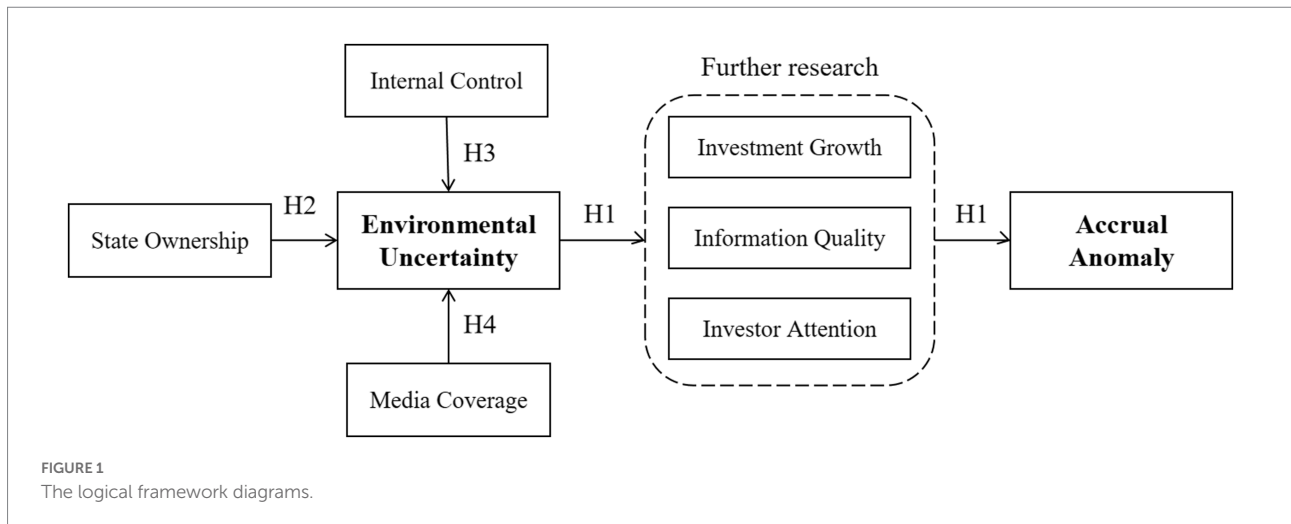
Internal Control

H3

State Ownership

H2

Environmental Uncertainty

H4

Media Coverage

H1

Further research

Investment Growth

Information Quality

Investor Attention

H1

Accrual Anomaly

FIGURE 1
The logical framework diagrams.